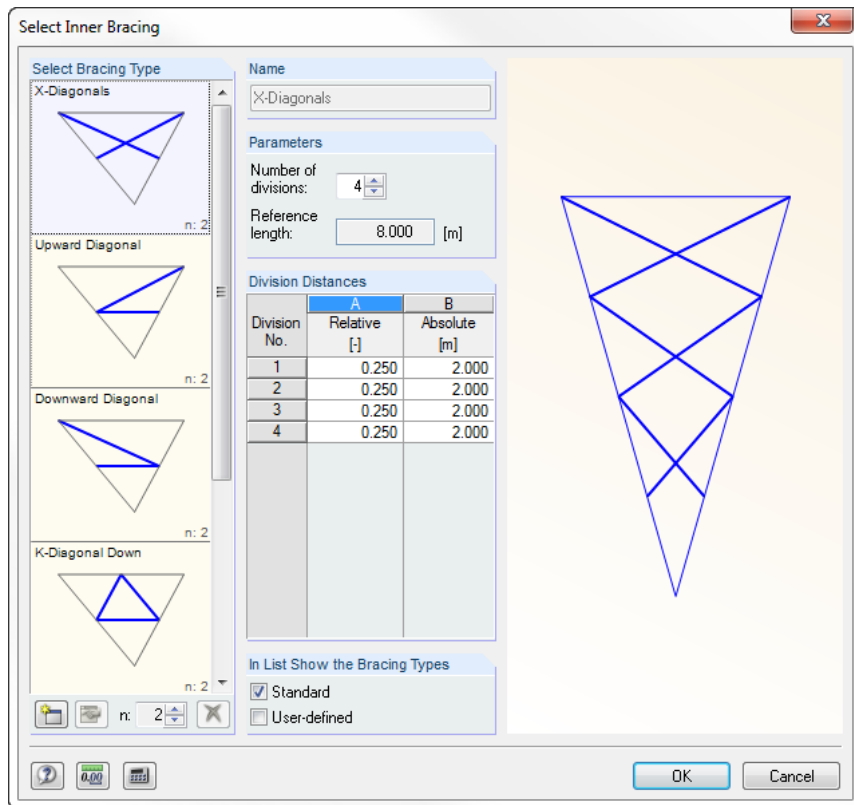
Select Inner Bracing

Select Bracing Type

X-Diagonals

n: 2

Upward Diagonal

n: 2

Downward Diagonal

n: 2

K-Diagonal Down

n: 2

n: 2

Name

X-Diagonals

Parameters

Number of divisions: 4

Reference length: 8.000 [m]

Division Distances

| Division No. | A Relative [-] | B Absolute [m] |
|---|---|---|
| 1 | 0.250 | 2.000 |
| 2 | 0.250 | 2.000 |
| 3 | 0.250 | 2.000 |
| 4 | 0.250 | 2.000 |

In List Show the Bracing Types

Standard

User-defined

0.00

OK

Cancel